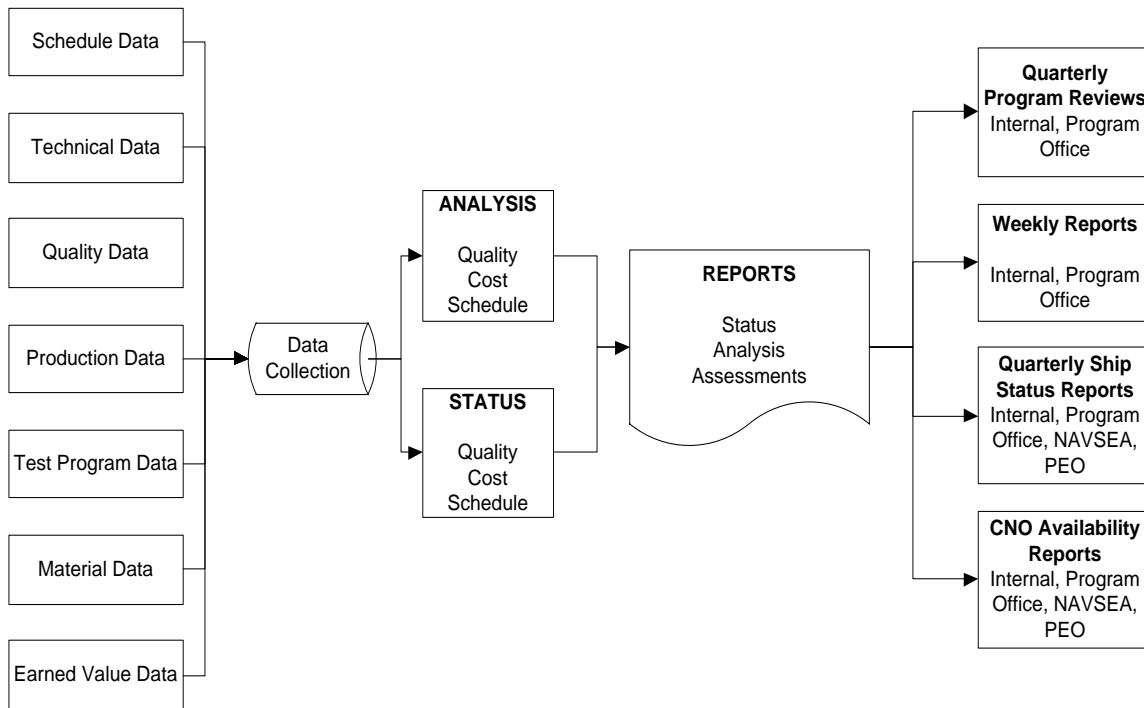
Schedule Data

Technical Data

Quality Data

Production Data

Test Program Data

Material Data

Earned Value Data

Data Collection

ANALYSIS

Quality
Cost
Schedule

STATUS

Quality
Cost
Schedule

REPORTS

Status
Analysis
Assessments

Quarterly Program Reviews
Internal, Program Office

Weekly Reports

Internal, Program Office

Quarterly Ship Status Reports
Internal, Program Office, NAVSEA, PEO

CNO Availability Reports
Internal, Program Office, NAVSEA, PEO